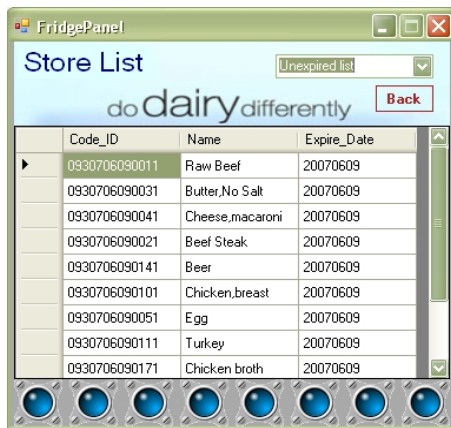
FridgePanel

Store List

Unexpired list

do dairy differently

Back

| Code_ID | Name | Expire_Date |
|---|---|---|
| 0930706090011 | Raw Beef | 20070609 |
| 0930706090031 | Butter,No Salt | 20070609 |
| 0930706090041 | Cheese,macaroni | 20070609 |
| 0930706090021 | Beef Steak | 20070609 |
| 0930706090141 | Beer | 20070609 |
| 0930706090101 | Chicken,breast | 20070609 |
| 0930706090051 | Egg | 20070609 |
| 0930706090111 | Turkey | 20070609 |
| 0930706090171 | Chicken broth | 20070609 |